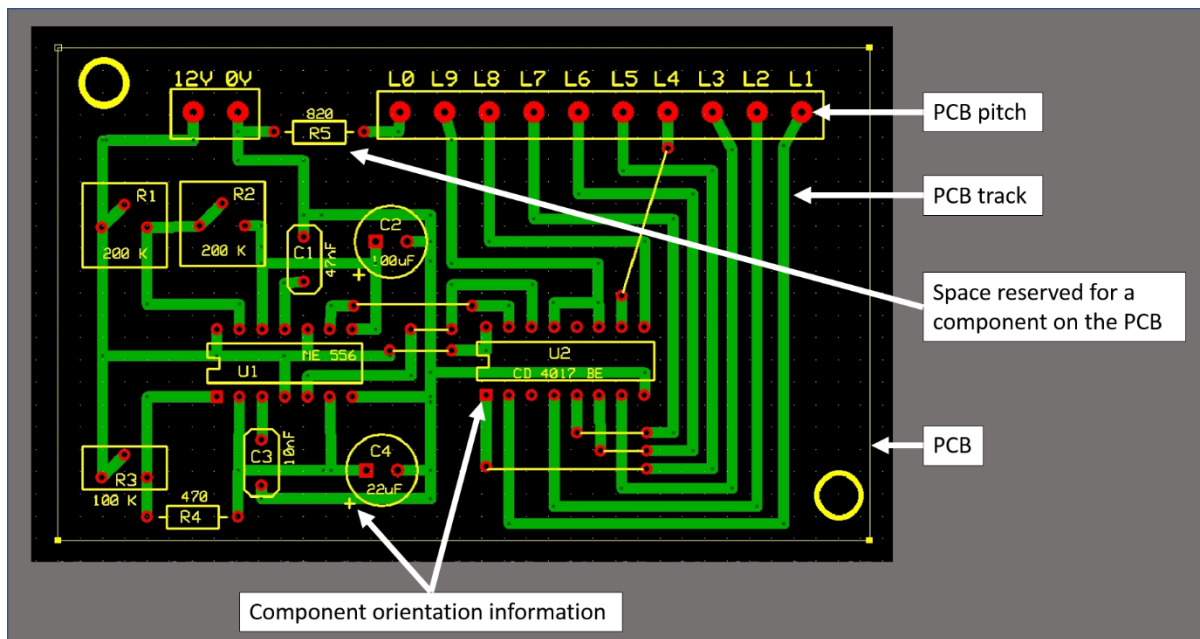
12V 0V

L0 L9 L8 L7 L6 L5 L4 L3 L2 L1

820
R5

PCB pitch

R1
200 K

R2
200 K

C1
47nF

C2
100uF
+

PCB track

Space reserved for a component on the PCB

NE 556
U1

U2
CD 4017 BE

C3
10nF

C4
22uF
+

R3
100 K

470
R4

PCB

Component orientation information